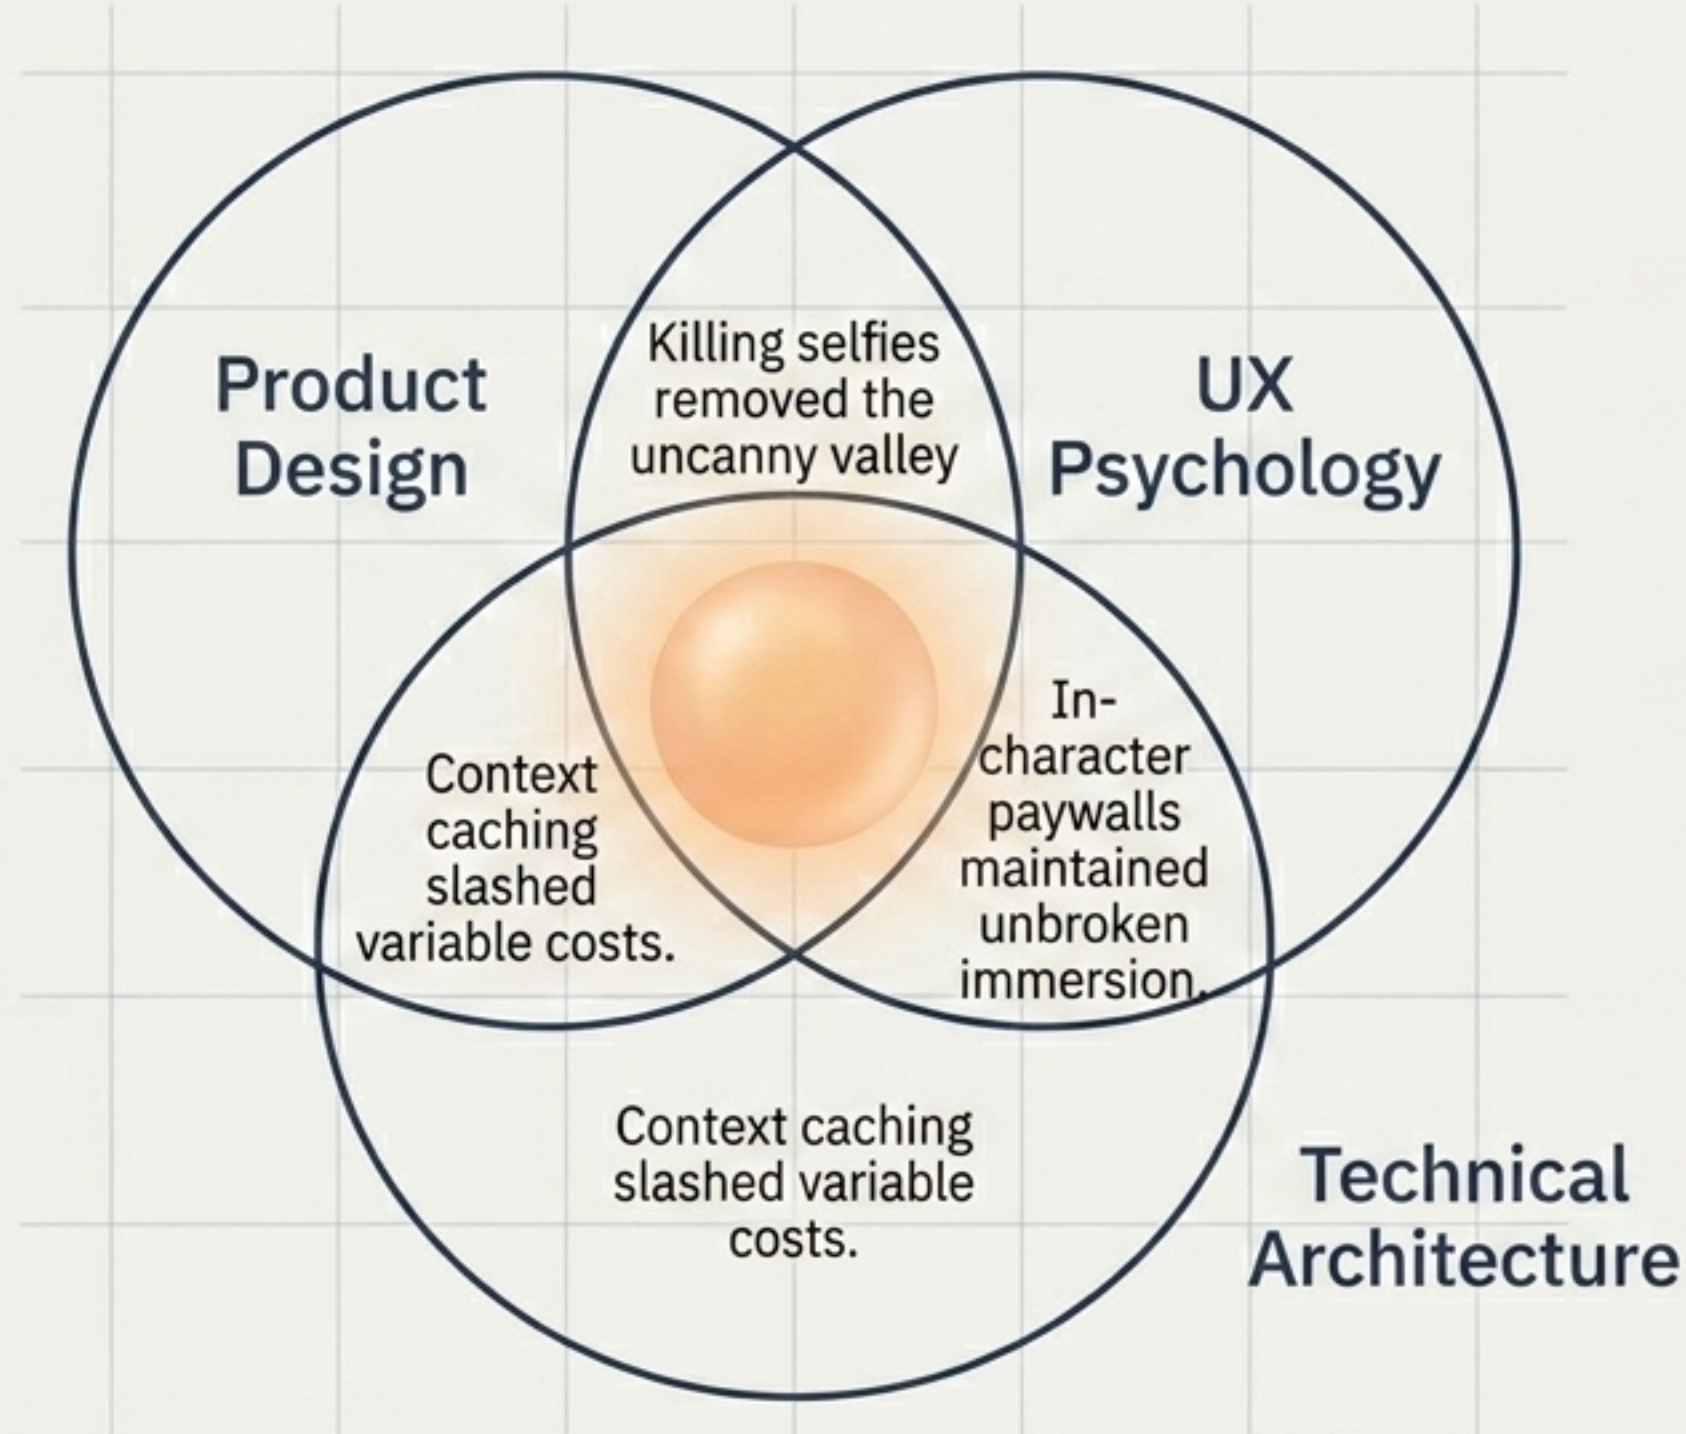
Product Design

Killing selfies removed the uncanny valley

UX Psychology

Context caching slashed variable costs.

In-character paywalls maintained unbroken immersion.

Context caching slashed variable costs.

Technical Architecture